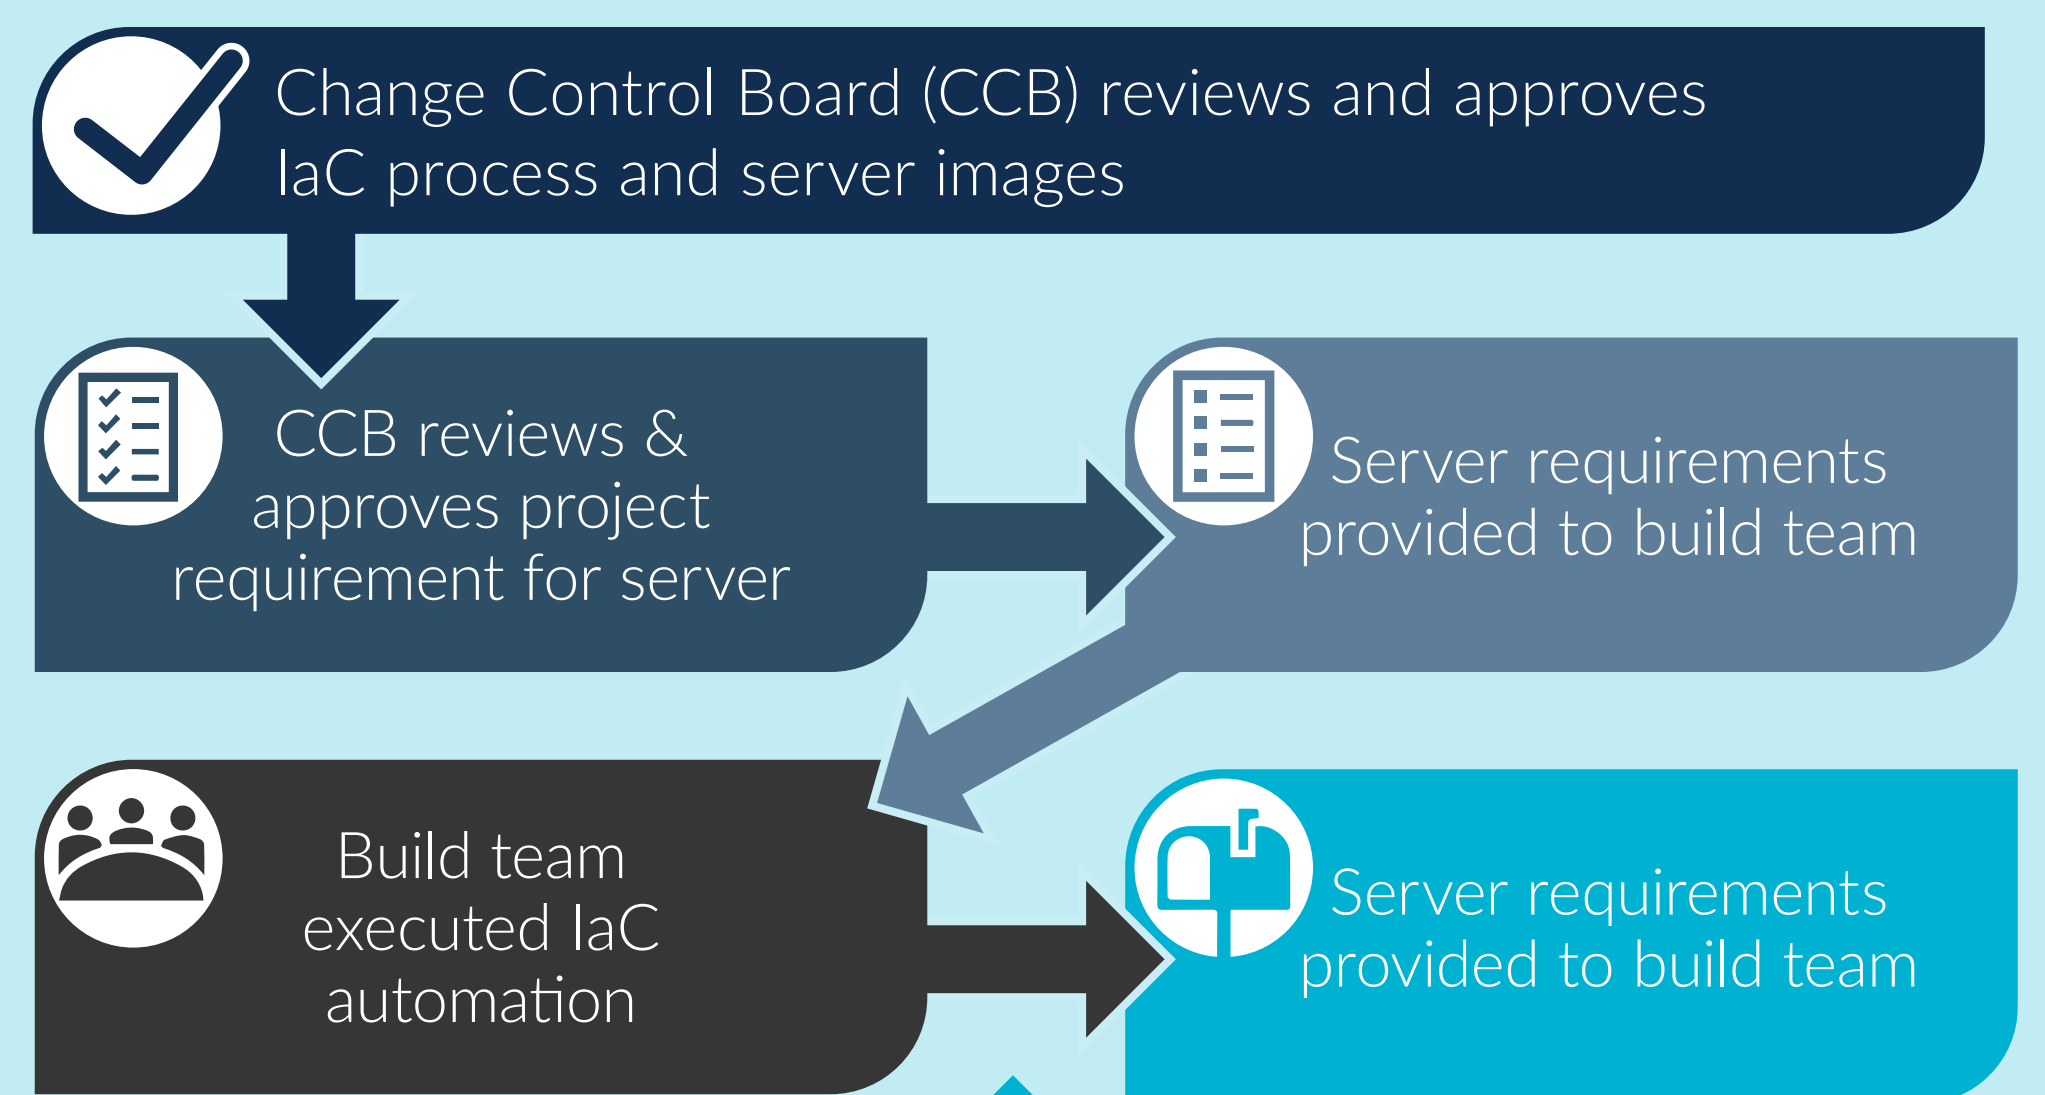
Change Control Board (CCB) reviews and approves IaC process and server images

CCB reviews & approves project requirement for server

Server requirements provided to build team

Build team executed IaC automation

Server requirements provided to build team